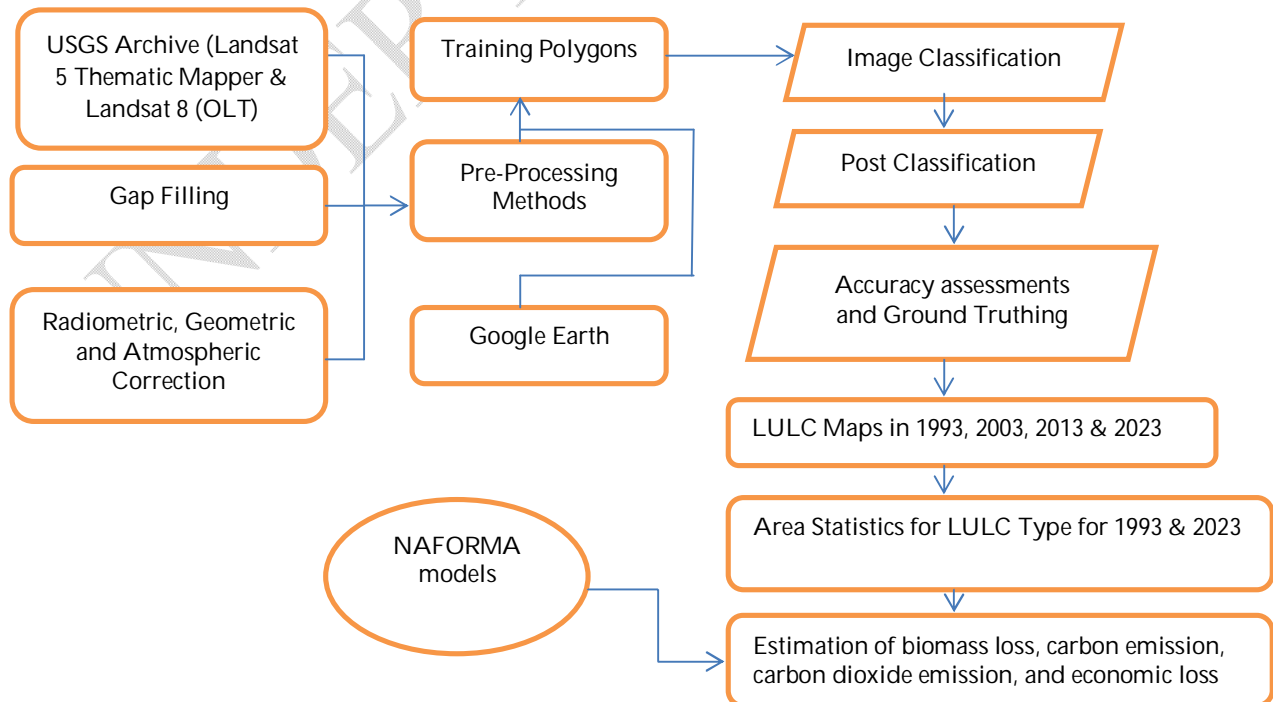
USGS Archive (Landsat 5 Thematic Mapper & Landsat 8 (OLT)

Gap Filling

Radiometric, Geometric and Atmospheric Correction

Training Polygons

Pre-Processing Methods

Google Earth

Image Classification

Post Classification

Accuracy assessments and Ground Truthing

LULC Maps in 1993, 2003, 2013 & 2023

Area Statistics for LULC Type for 1993 & 2023

NAFORMA models

Estimation of biomass loss, carbon emission, carbon dioxide emission, and economic loss